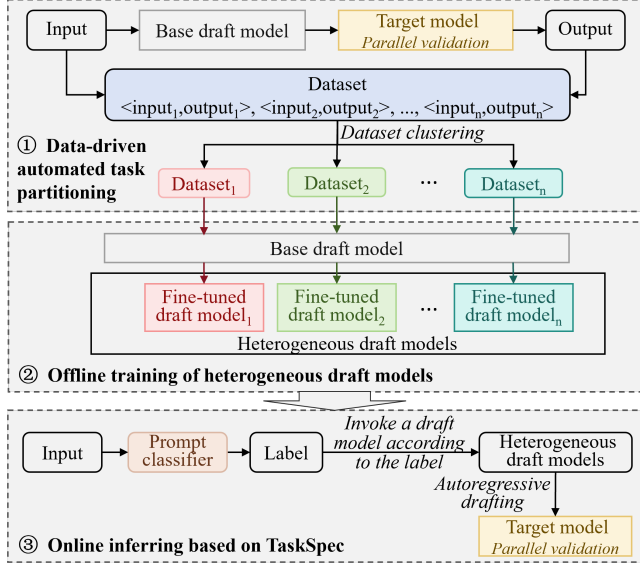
Input

Base draft model

Target model
*Parallel validation*

Output

Dataset
<input$_1$,output$_1$>, <input$_2$,output$_2$>, ..., <input$_n$,output$_n$>

*Dataset clustering*

① Data-driven automated task partitioning

Dataset$_1$

Dataset$_2$

...

Dataset$_n$

Base draft model

Fine-tuned draft model$_1$

Fine-tuned draft model$_2$

...

Fine-tuned draft model$_n$

Heterogeneous draft models

② Offline training of heterogeneous draft models

Input

Prompt classifier

Label

*Invoke a draft model according to the label*

Heterogeneous draft models

*Autoregressive drafting*

③ Online inferring based on TaskSpec

Target model
*Parallel validation*